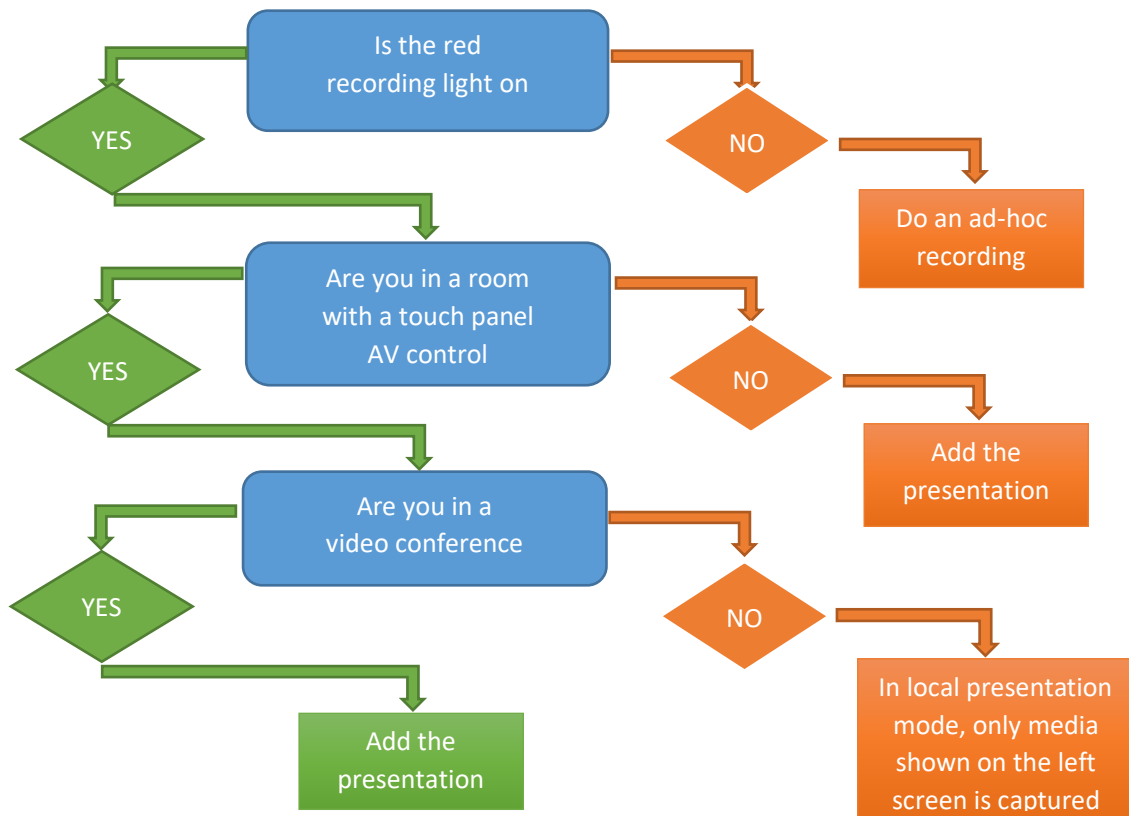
Is the red recording light on

YES

NO

Do an ad-hoc recording

Are you in a room with a touch panel AV control

YES

NO

Add the presentation

Are you in a video conference

YES

NO

Add the presentation

In local presentation mode, only media shown on the left screen is captured